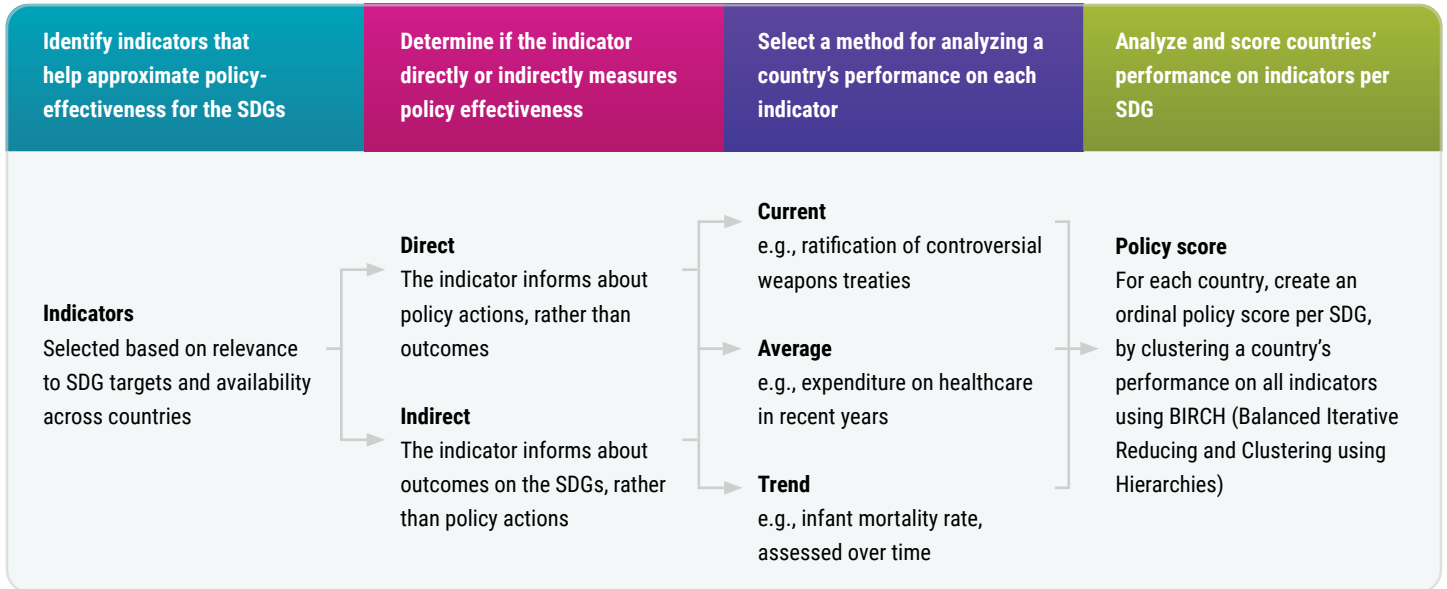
Identify indicators that help approximate policy-effectiveness for the SDGs

Determine if the indicator directly or indirectly measures policy effectiveness

Select a method for analyzing a country's performance on each indicator

Analyze and score countries' performance on indicators per SDG

**Indicators**
Selected based on relevance to SDG targets and availability across countries

**Direct**
The indicator informs about policy actions, rather than outcomes

**Indirect**
The indicator informs about outcomes on the SDGs, rather than policy actions

**Current**
e.g., ratification of controversial weapons treaties

**Average**
e.g., expenditure on healthcare in recent years

**Trend**
e.g., infant mortality rate, assessed over time

**Policy score**
For each country, create an ordinal policy score per SDG, by clustering a country's performance on all indicators using BIRCH (Balanced Iterative Reducing and Clustering using Hierarchies)